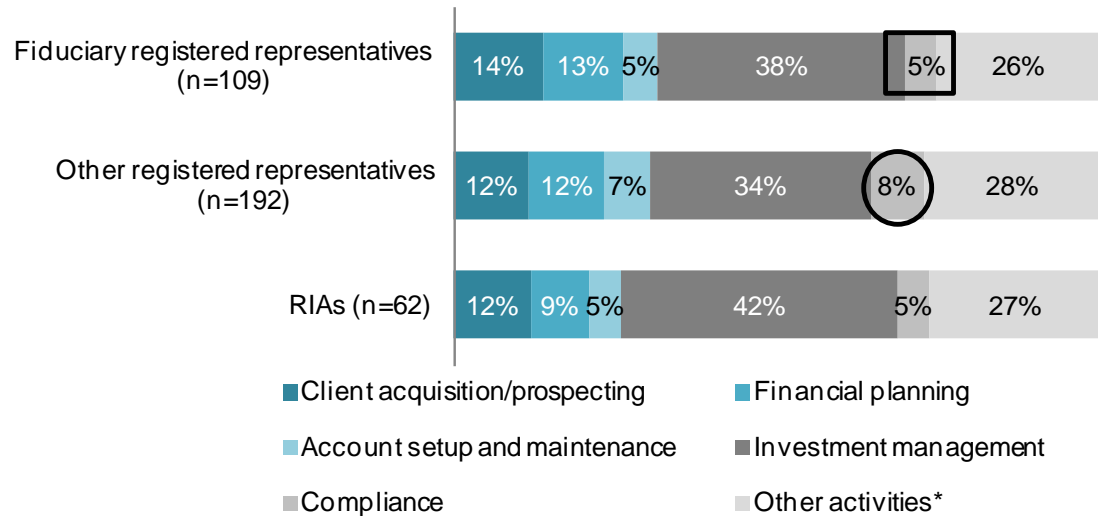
Fiduciary registered representatives (n=109)

14% 13% 5% 38% 5% 26%

Other registered representatives (n=192)

12% 12% 7% 34% 8% 28%

RIAs (n=62)

12% 9% 5% 42% 5% 27%

Client acquisition/prospecting
Financial planning
Account setup and maintenance
Investment management
Compliance
Other activities*